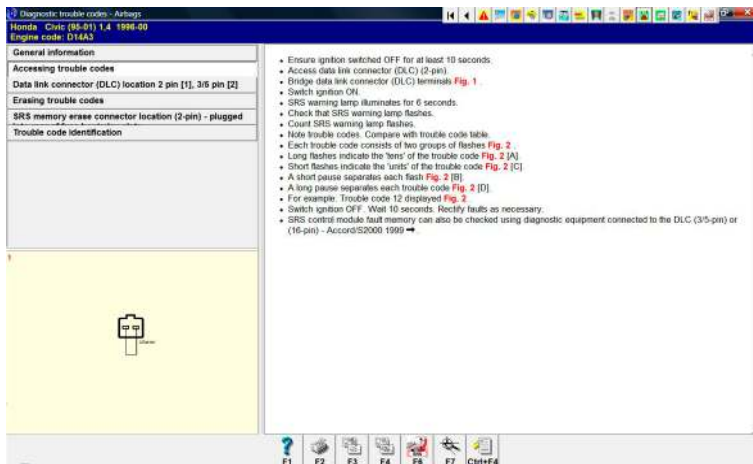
Diagnostic trouble codes - Airbags
Honda Civic (95-01) 1,4 1996-00
Engine code: D14A3

General information
Accessing trouble codes
Data link connector (DLC) location 2 pin [1], 3/5 pin [2]
Erasing trouble codes
SRS memory erase connector location (2-pin) - plugged
Trouble code identification

1

• Ensure ignition switched OFF for at least 10 seconds.
• Access data link connector (DLC) (2-pin).
• Bridge data link connector (DLC) terminals Fig. 1
• Switch ignition ON.
• SRS warning lamp illuminates for 6 seconds.
• Check that SRS warning lamp flashes.
• Count SRS warning lamp flashes.
• Note trouble codes. Compare with trouble code table.
• Each trouble code consists of two groups of flashes Fig. 2
• Long flashes indicate the 'tens' of the trouble code Fig. 2 [A].
• Short flashes indicate the 'units' of the trouble code Fig. 2 [C].
• A short pause separates each flash Fig. 2 [B].
• A long pause separates each trouble code Fig. 2 [D].
• For example: Trouble code 12 displayed Fig. 2
• Switch ignition OFF. Wait 10 seconds. Rectify faults as necessary.
• SRS control module fault memory can also be checked using diagnostic equipment connected to the DLC (3/5-pin) or (16-pin) - Accord/S2000 1999 ➡

F1 F2 F3 F4 F6 F7 Ctrl+F4